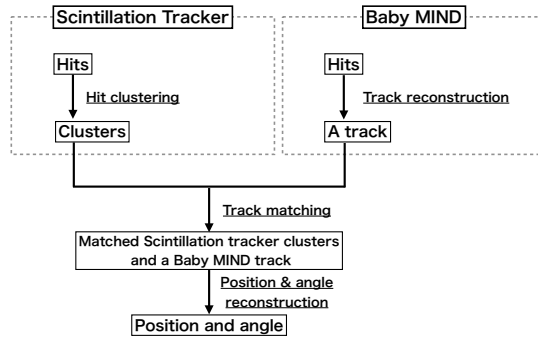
Scintillation Tracker

Hits

Hit clustering

Clusters

Baby MIND

Hits

Track reconstruction

A track

Track matching

Matched Scintillation tracker clusters and a Baby MIND track

Position & angle reconstruction

Position and angle